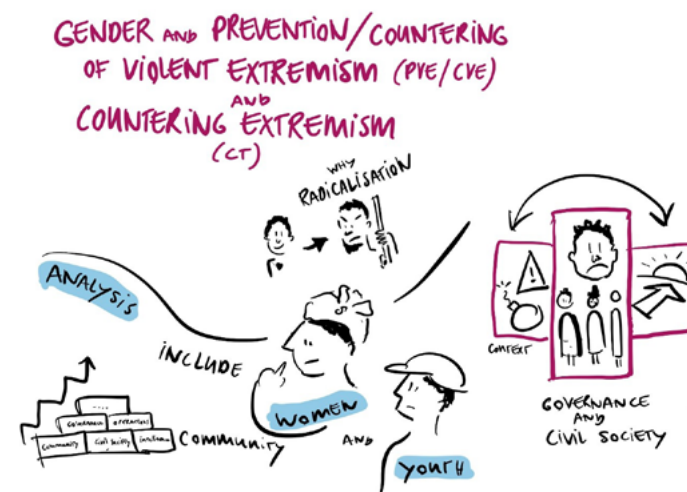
GENDER AND PREVENTION/COUNTERING OF VIOLENT EXTREMISM (PVE/CVE) AND COUNTERING EXTREMISM (CT)

WHY RADICALISATION

ANALYSIS

INCLUDE

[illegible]

Governance

Interaction

Community

Civil Society

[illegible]

COMMUNITY

WOMEN

AND

YOUTH

CONTEXT

GOVERNANCE AND CIVIL SOCIETY